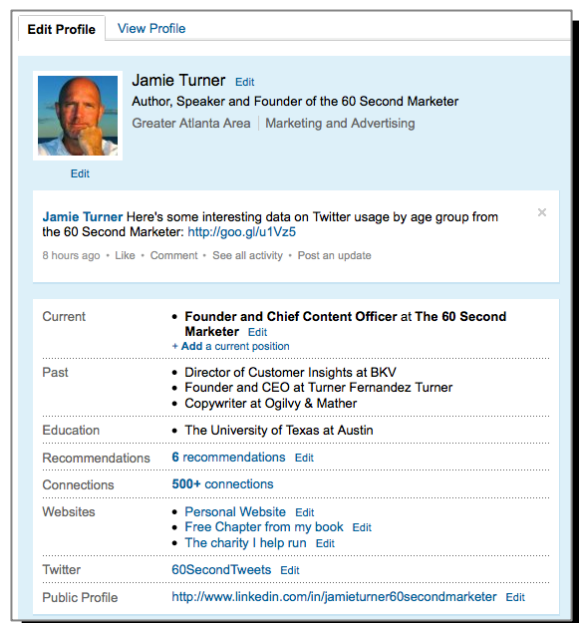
Edit Profile View Profile

Jamie Turner Edit
Author, Speaker and Founder of the 60 Second Marketer
Greater Atlanta Area | Marketing and Advertising

Edit

Jamie Turner Here's some interesting data on Twitter usage by age group from the 60 Second Marketer: http://goo.gl/u1Vz5 ×
8 hours ago • Like • Comment • See all activity • Post an update

| | |
|---|---|
| Current | • Founder and Chief Content Officer at The 60 Second Marketer Edit<br>+ Add a current position |
| Past | • Director of Customer Insights at BKV<br>• Founder and CEO at Turner Fernandez Turner<br>• Copywriter at Ogilvy & Mather |
| Education | • The University of Texas at Austin |
| Recommendations | 6 recommendations Edit |
| Connections | 500+ connections |
| Websites | • Personal Website Edit<br>• Free Chapter from my book Edit<br>• The charity I help run Edit |
| Twitter | 60SecondTweets Edit |
| Public Profile | http://www.linkedin.com/in/jamieturner60secondmarketer Edit |